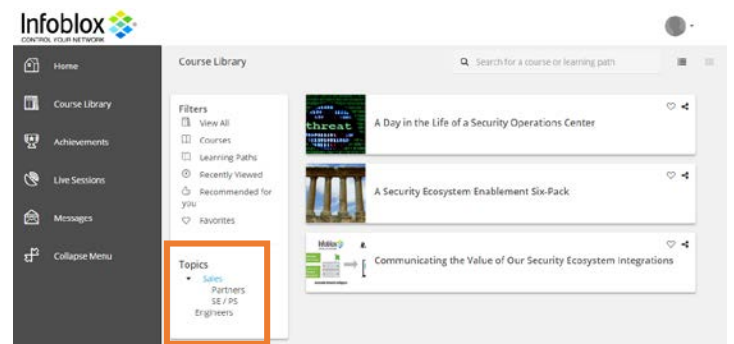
Infoblox
CONTROL YOUR NETWORK

Home
Course Library
Achievements
Live Sessions
Messages
Collapse Menu

Course Library

Search for a course or learning path

Filters
View All
Courses
Learning Paths
Recently Viewed
Recommended for you
Favorites

Topics
Sales
Partners
SE / PS
Engineers

threat
A Day in the Life of a Security Operations Center

A Security Ecosystem Enablement Six-Pack

Communicating the Value of Our Security Ecosystem Integrations